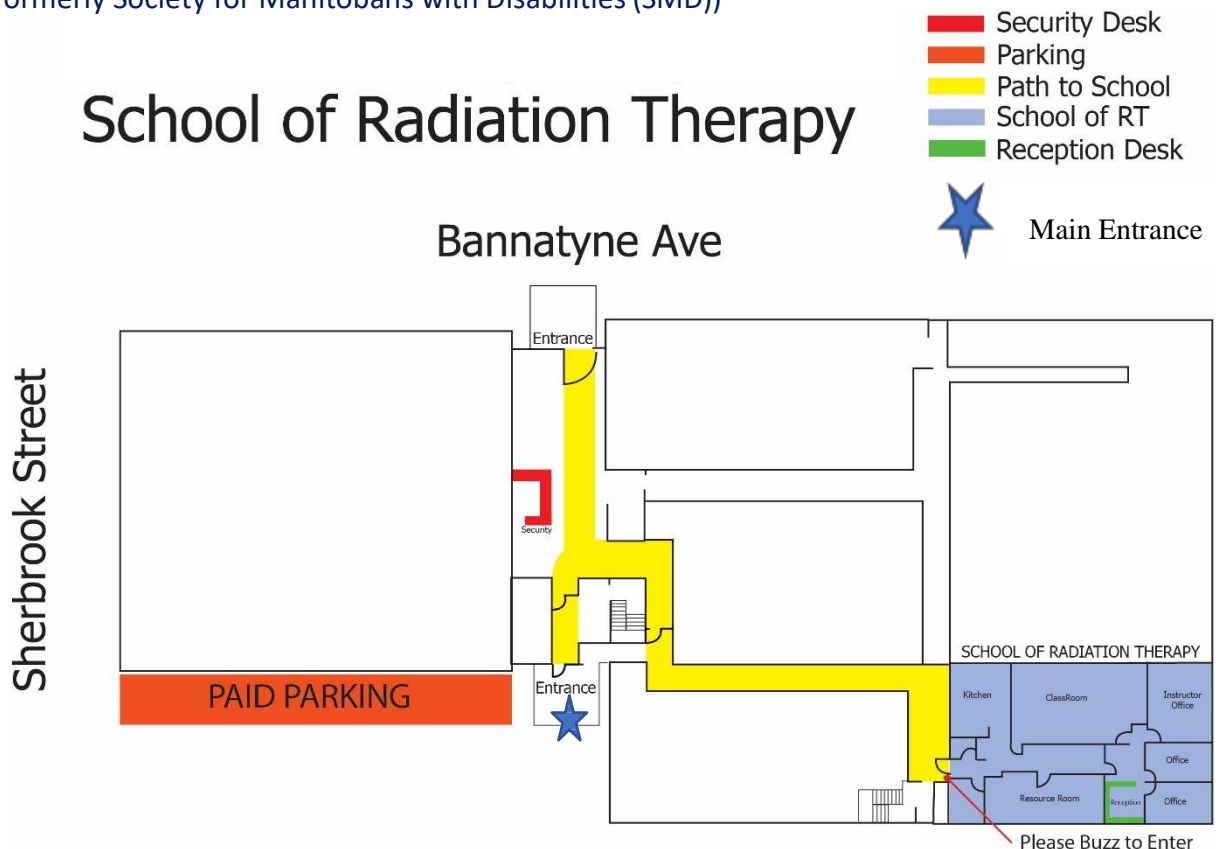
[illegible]ormerly Society for Manitobans with Disabilities (SMD))

Security Desk
Parking
Path to School
School of RT
Reception Desk
Main Entrance

School of Radiation Therapy

Bannatyne Ave

Sherbrook Street

Entrance

Security

Entrance

PAID PARKING

SCHOOL OF RADIATION THERAPY

Kitchen

ClassRoom

Instructor Office

Office

Resource Room

Reception

Office

Please Buzz to Enter